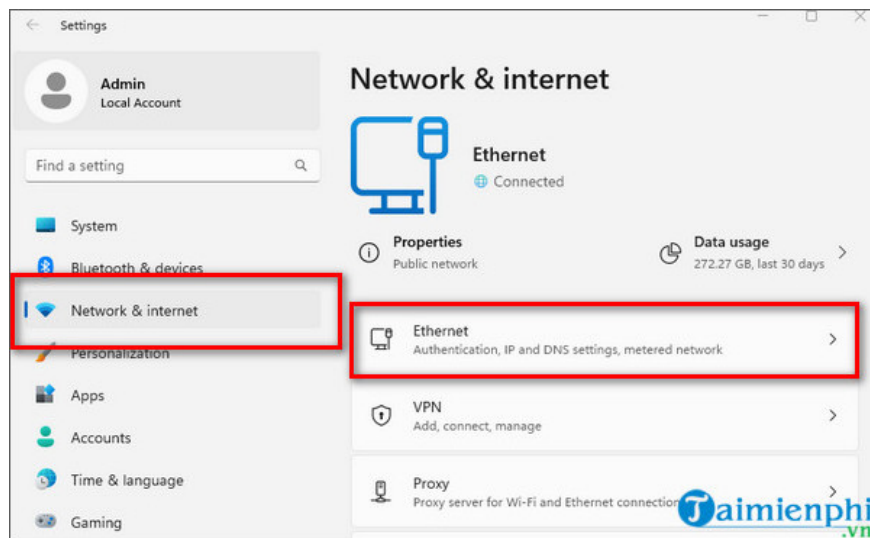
Settings

Admin
Local Account

Find a setting

System
Bluetooth & devices
Network & internet
Personalization
Apps
Accounts
Time & language
Gaming

Network & internet

Ethernet
Connected

Properties
Public network

Data usage
272.27 GB, last 30 days

Ethernet
Authentication, IP and DNS settings, metered network

VPN
Add, connect, manage

Proxy
Proxy server for Wi-Fi and Ethernet connection

Taimienphi
.vn